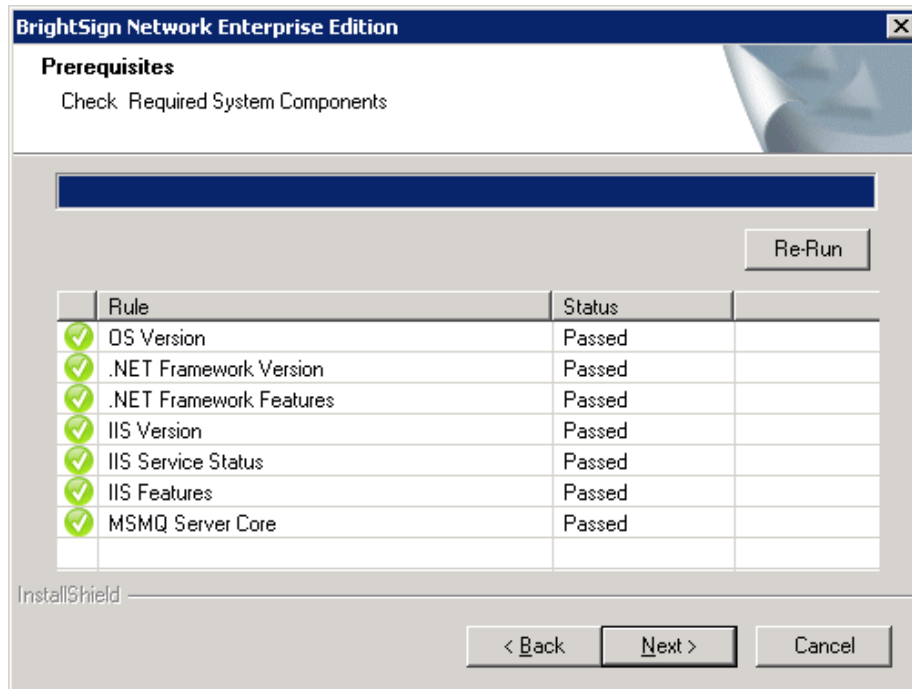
BrightSign Network Enterprise Edition

Prerequisites

Check Required System Components

Re-Run

| Rule | Status |
|---|---|
| OS Version | Passed |
| .NET Framework Version | Passed |
| .NET Framework Features | Passed |
| IIS Version | Passed |
| IIS Service Status | Passed |
| IIS Features | Passed |
| MSMQ Server Core | Passed |

InstallShield

< Back Next > Cancel